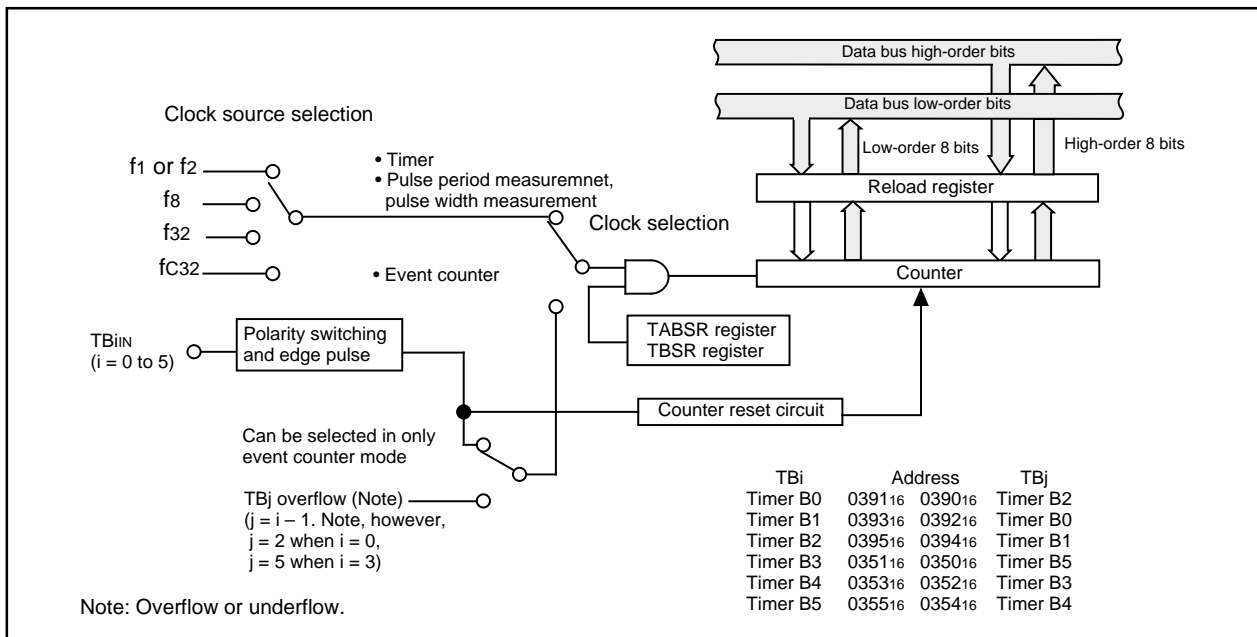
Data bus high-order bits

Data bus low-order bits

Low-order 8 bits

High-order 8 bits

Clock source selection

$f_1$ or $f_2$

$f_8$

$f_{32}$

$f_{C32}$

• Timer
• Pulse period measuremnet, pulse width measurement

Clock selection

• Event counter

Reload register

Counter

TABSR register
TBSR register

$TB_{iIN}$
(i = 0 to 5)

Polarity switching and edge pulse

Counter reset circuit

Can be selected in only event counter mode

TBj overflow (Note)
(j = i – 1. Note, however,
j = 2 when i = 0,
j = 5 when i = 3)

| TBi | Address | | TBj |
|---|---|---|---|
| Timer B0 | $0391_{16}$ | $0390_{16}$ | Timer B2 |
| Timer B1 | $0393_{16}$ | $0392_{16}$ | Timer B0 |
| Timer B2 | $0395_{16}$ | $0394_{16}$ | Timer B1 |
| Timer B3 | $0351_{16}$ | $0350_{16}$ | Timer B5 |
| Timer B4 | $0353_{16}$ | $0352_{16}$ | Timer B3 |
| Timer B5 | $0355_{16}$ | $0354_{16}$ | Timer B4 |

Note: Overflow or underflow.